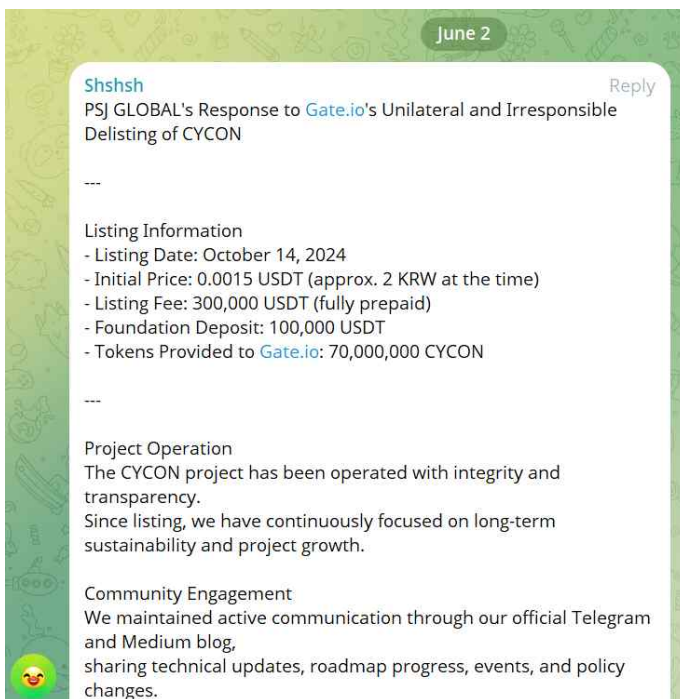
June 2

Shshsh
Reply

PSJ GLOBAL's Response to Gate.io's Unilateral and Irresponsible Delisting of CYCON

---

Listing Information
- Listing Date: October 14, 2024
- Initial Price: 0.0015 USDT (approx. 2 KRW at the time)
- Listing Fee: 300,000 USDT (fully prepaid)
- Foundation Deposit: 100,000 USDT
- Tokens Provided to Gate.io: 70,000,000 CYCON

---

Project Operation
The CYCON project has been operated with integrity and transparency.
Since listing, we have continuously focused on long-term sustainability and project growth.

Community Engagement
We maintained active communication through our official Telegram and Medium blog,
sharing technical updates, roadmap progress, events, and policy changes.